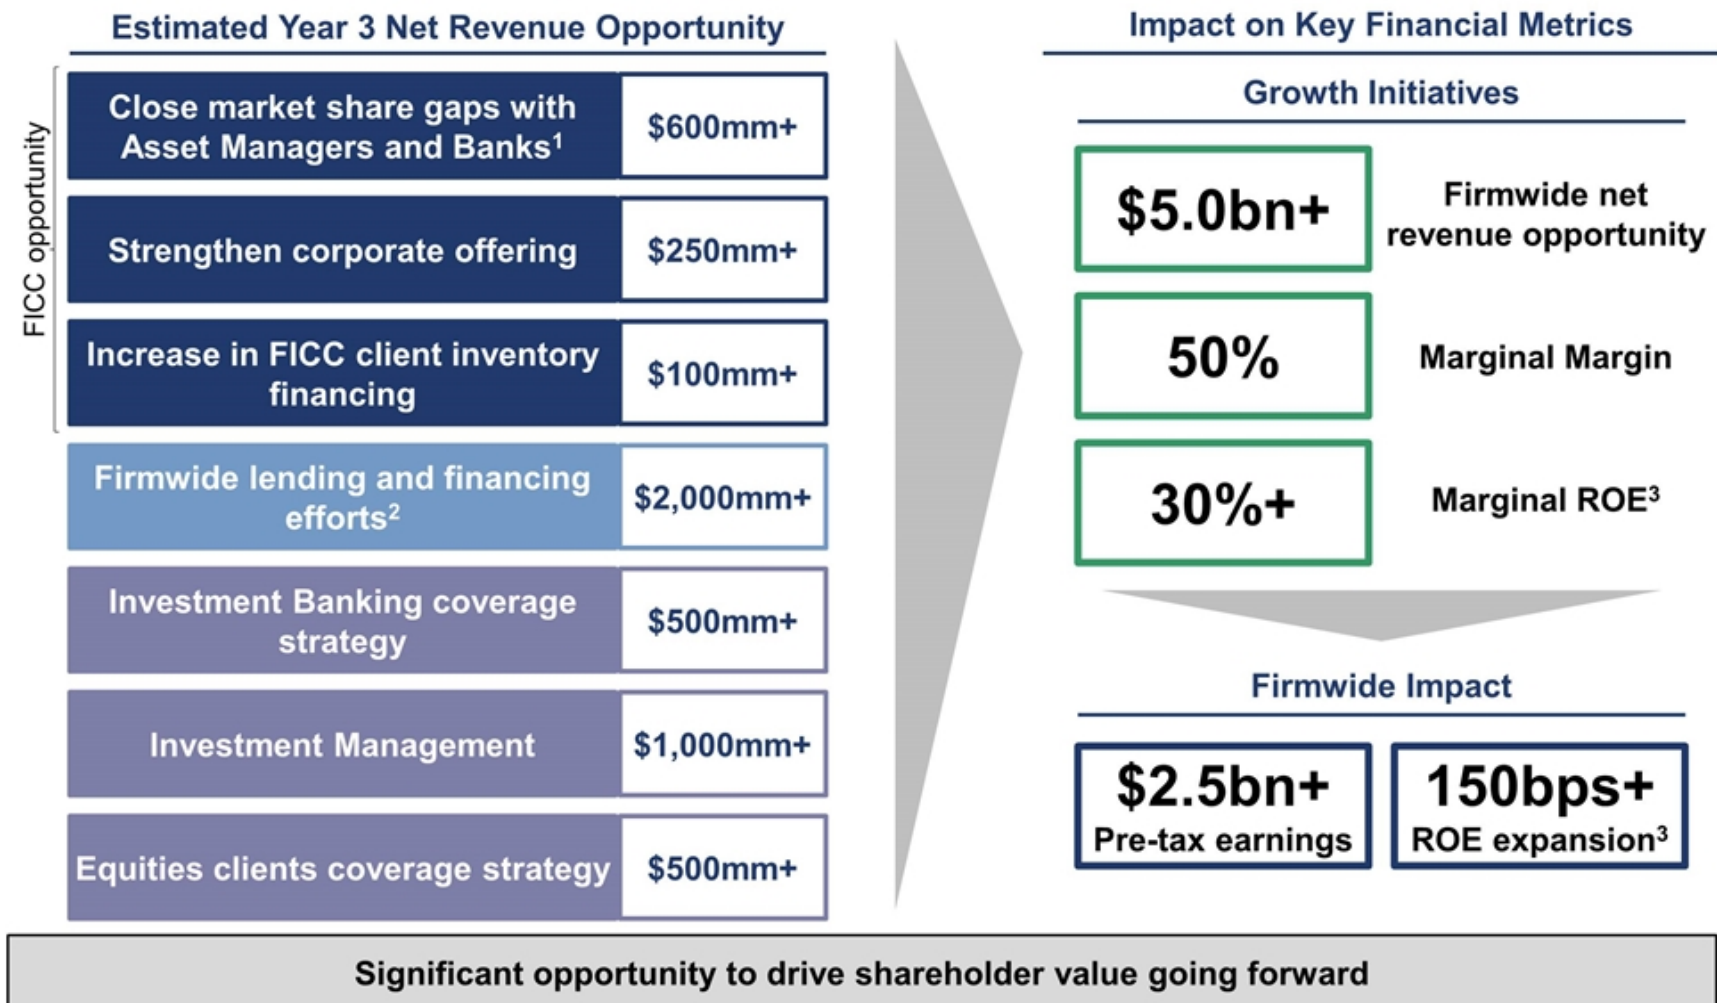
Estimated Year 3 Net Revenue Opportunity

FICC opportunity

| | |
|---|---|
| Close market share gaps with Asset Managers and Banks$^1$ | \$600mm+ |
| Strengthen corporate offering | \$250mm+ |
| Increase in FICC client inventory financing | \$100mm+ |
| Firmwide lending and financing efforts$^2$ | \$2,000mm+ |
| Investment Banking coverage strategy | \$500mm+ |
| Investment Management | \$1,000mm+ |
| Equities clients coverage strategy | \$500mm+ |

Impact on Key Financial Metrics

Growth Initiatives

\$5.0bn+ Firmwide net revenue opportunity

50% Marginal Margin

30%+ Marginal ROE$^3$

Firmwide Impact

\$2.5bn+ Pre-tax earnings

150bps+ ROE expansion$^3$

Significant opportunity to drive shareholder value going forward